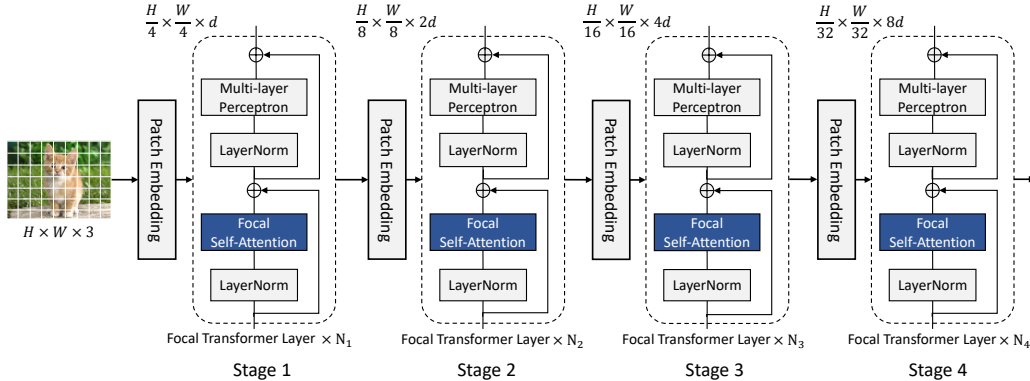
$H \times W \times 3$

Patch Embedding

$\frac{H}{4} \times \frac{W}{4} \times d$

Multi-layer Perceptron

LayerNorm

Focal Self-Attention

LayerNorm

Focal Transformer Layer $\times$ $N_1$

Stage 1

Patch Embedding

$\frac{H}{8} \times \frac{W}{8} \times 2d$

Multi-layer Perceptron

LayerNorm

Focal Self-Attention

LayerNorm

Focal Transformer Layer $\times$ $N_2$

Stage 2

Patch Embedding

$\frac{H}{16} \times \frac{W}{16} \times 4d$

Multi-layer Perceptron

LayerNorm

Focal Self-Attention

LayerNorm

Focal Transformer Layer $\times$ $N_3$

Stage 3

Patch Embedding

$\frac{H}{32} \times \frac{W}{32} \times 8d$

Multi-layer Perceptron

LayerNorm

Focal Self-Attention

LayerNorm

Focal Transformer Layer $\times$ $N_4$

Stage 4